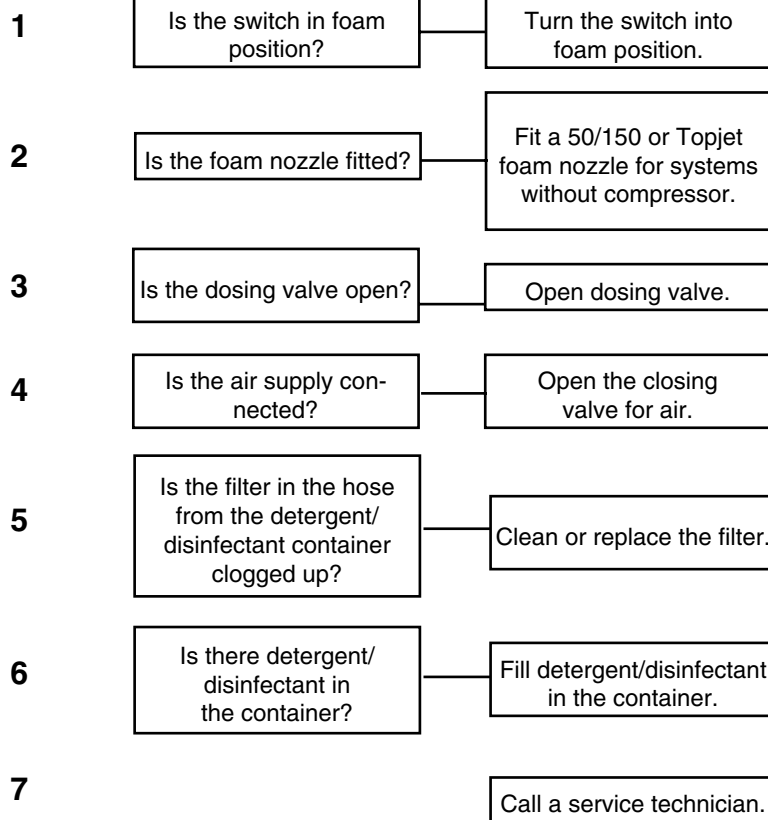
1

Is the switch in foam position?

Turn the switch into foam position.

2

Is the foam nozzle fitted?

Fit a 50/150 or Topjet foam nozzle for systems without compressor.

3

Is the dosing valve open?

Open dosing valve.

4

Is the air supply connected?

Open the closing valve for air.

5

Is the filter in the hose from the detergent/ disinfectant container clogged up?

Clean or replace the filter.

6

Is there detergent/ disinfectant in the container?

Fill detergent/disinfectant in the container.

7

Call a service technician.